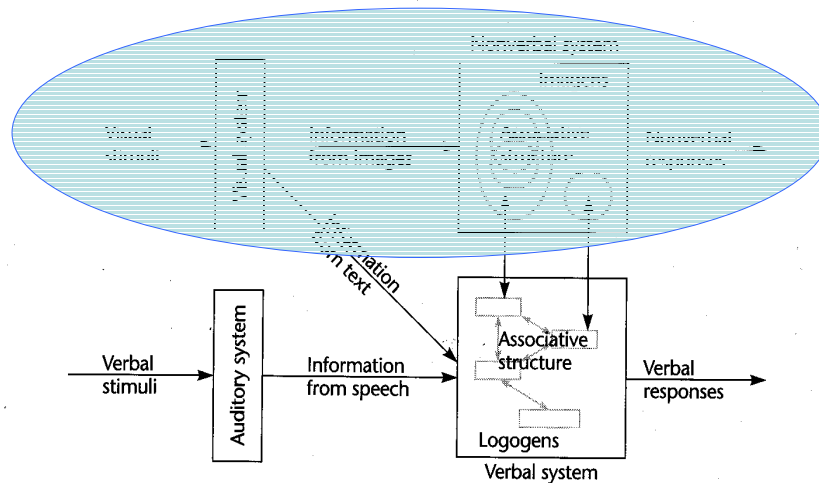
Nonverbal system

Imagens

Visual stimuli

Visual system

Information from images

Associative structure

Nonverbal responses

Information from text

Auditory system

Verbal stimuli

Information from speech

Associative structure

Verbal responses

Logogens

Verbal system